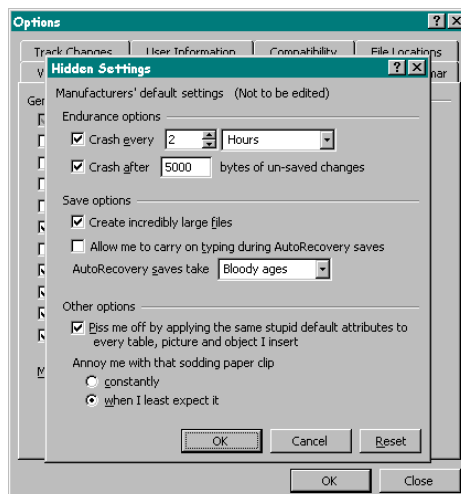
Options

Track Changes | User Information | Compatibility | File Locations

V | nar

Gen

M

Hidden Settings

Manufacturers' default settings (Not to be edited)

Endurance options

Crash every 2 Hours

Crash after 5000 bytes of un-saved changes

Save options

Create incredibly large files

Allow me to carry on typing during AutoRecovery saves

AutoRecovery saves take Bloody ages

Other options

Piss me off by applying the same stupid default attributes to every table, picture and object I insert

Annoy me with that sodding paper clip

constantly

when I least expect it

OK Cancel Reset

OK Close